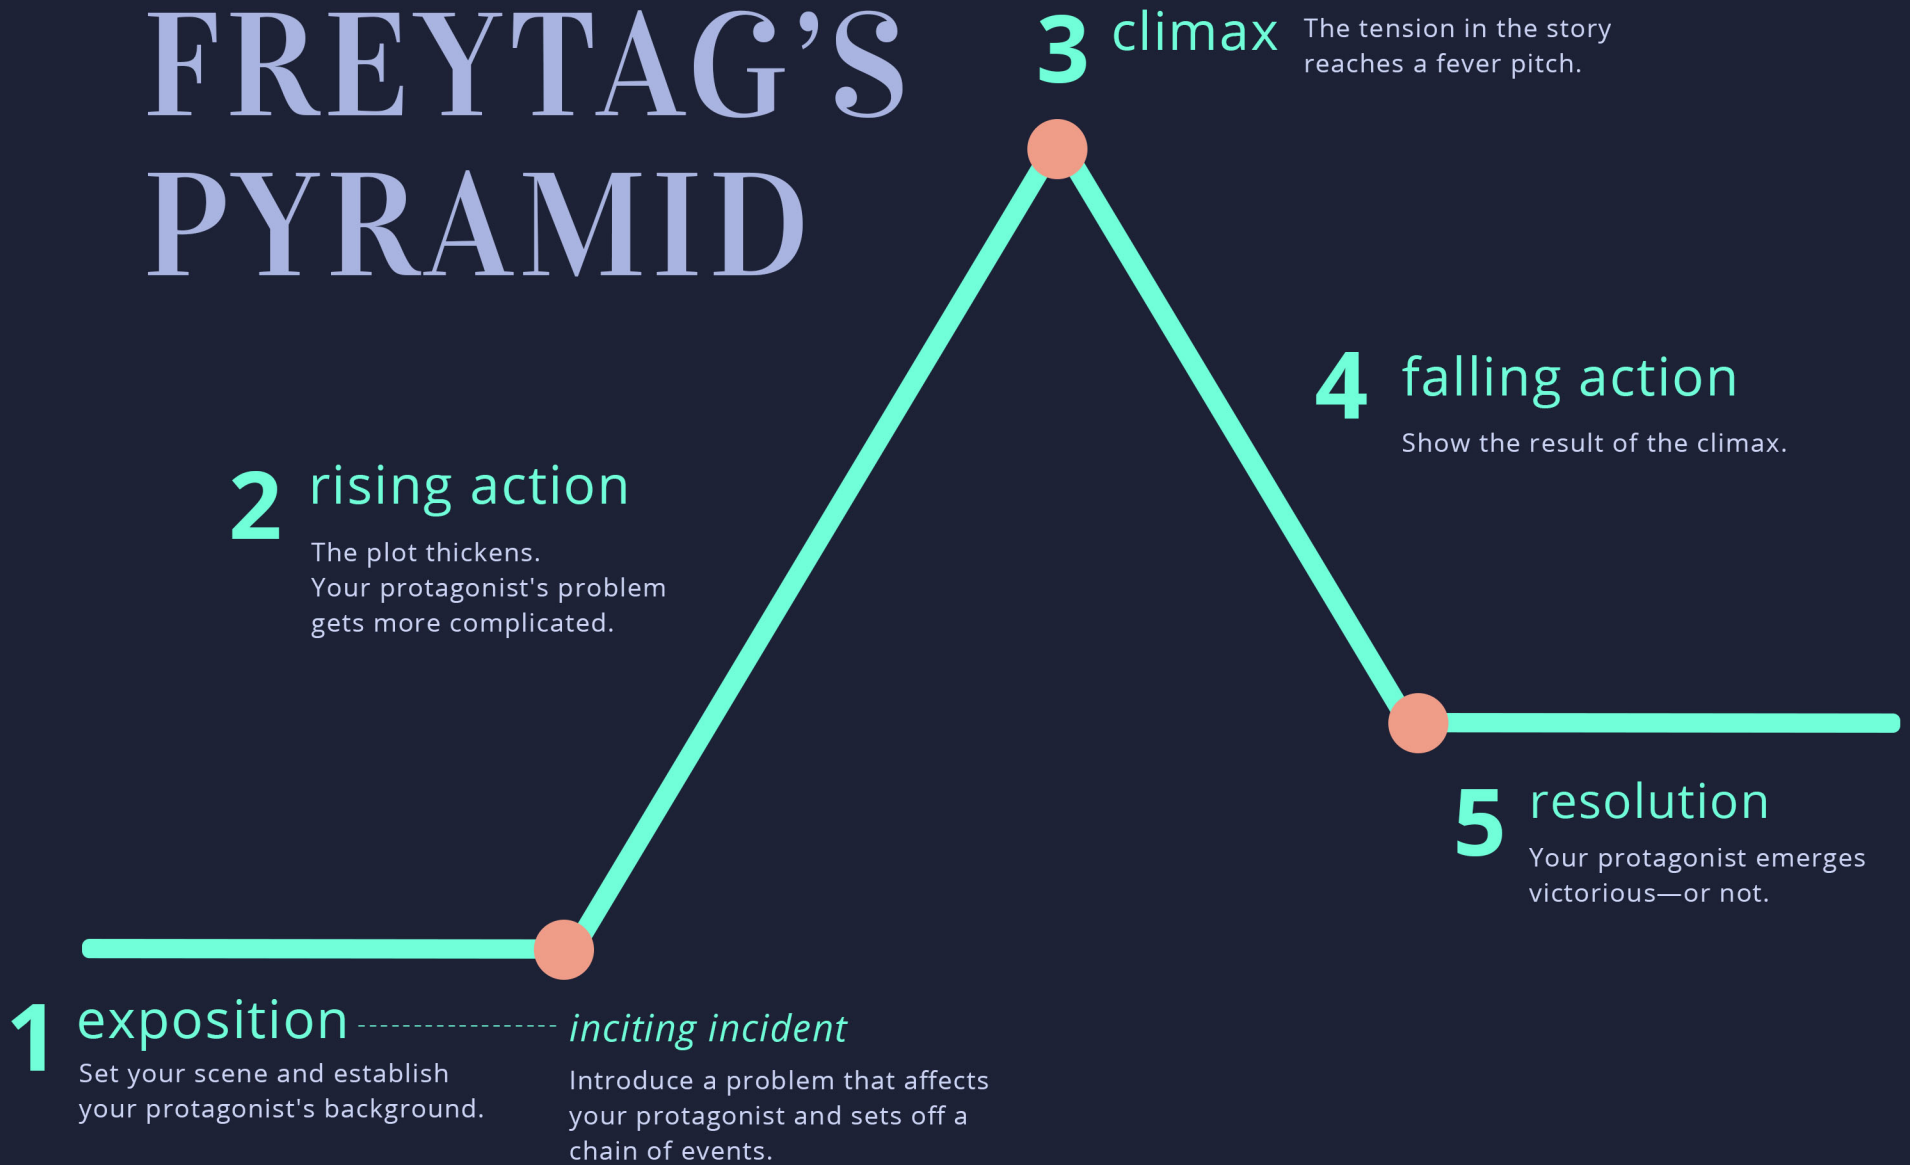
FREYTAG'S PYRAMID

3 climax The tension in the story reaches a fever pitch.

2 rising action
The plot thickens. Your protagonist's problem gets more complicated.

4 falling action
Show the result of the climax.

5 resolution
Your protagonist emerges victorious—or not.

1 exposition
Set your scene and establish your protagonist's background.

inciting incident
Introduce a problem that affects your protagonist and sets off a chain of events.